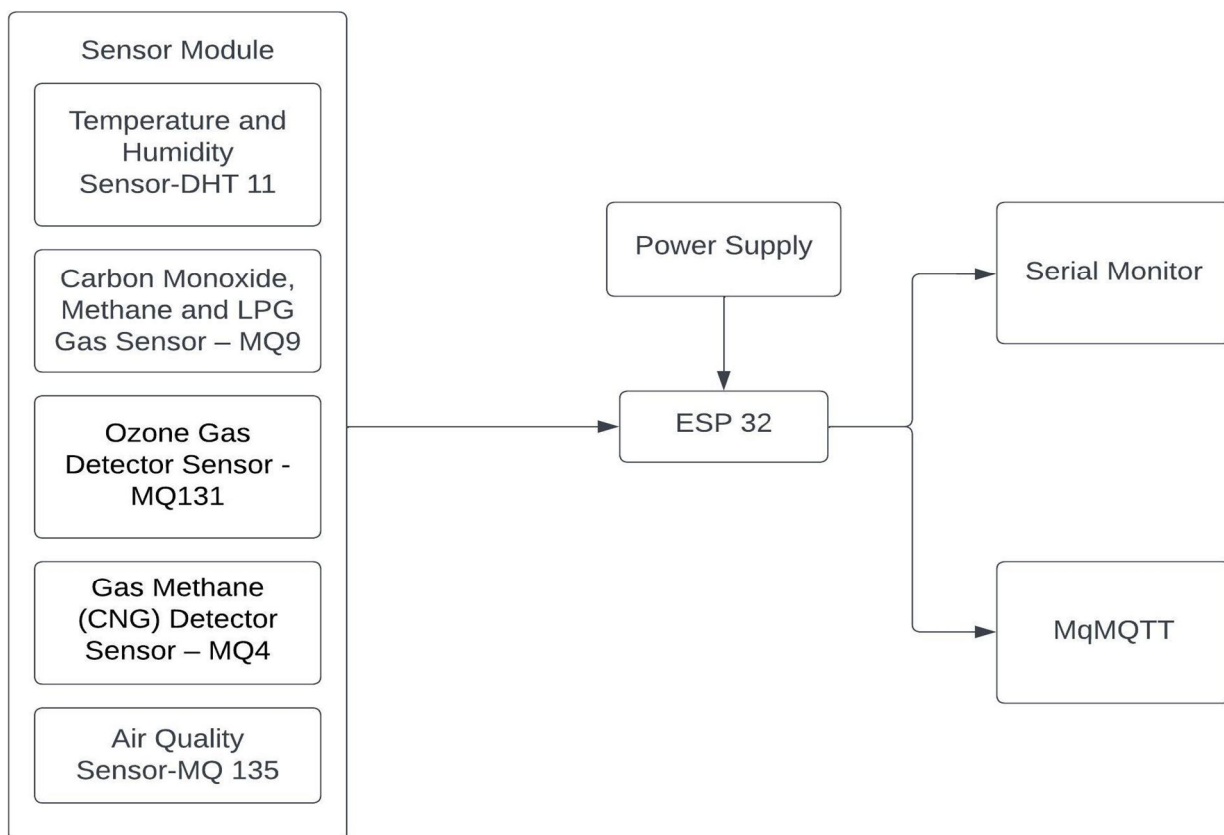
Sensor Module

Temperature and Humidity Sensor-DHT 11

Carbon Monoxide, Methane and LPG Gas Sensor – MQ9

Ozone Gas Detector Sensor - MQ131

Gas Methane (CNG) Detector Sensor – MQ4

Air Quality Sensor-MQ 135

Power Supply

ESP 32

Serial Monitor

MqMQTT